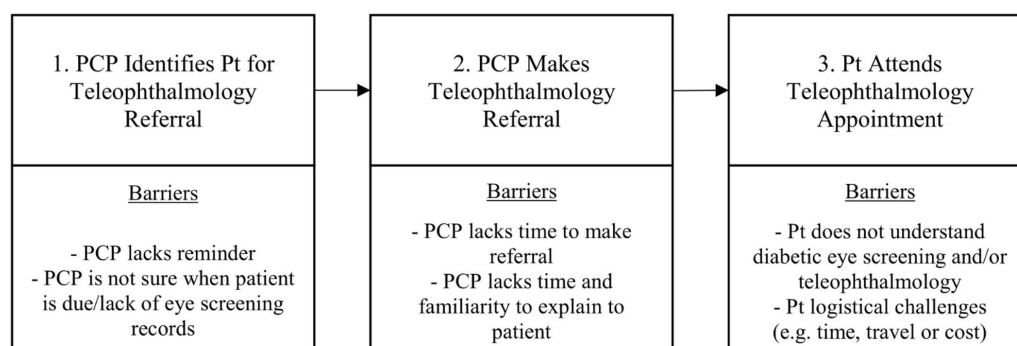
1. PCP Identifies Pt for Teleophthalmology Referral

Barriers

- PCP lacks reminder
- PCP is not sure when patient is due/lack of eye screening records

2. PCP Makes Teleophthalmology Referral

Barriers

- PCP lacks time to make referral
- PCP lacks time and familiarity to explain to patient

3. Pt Attends Teleophthalmology Appointment

Barriers

- Pt does not understand diabetic eye screening and/or teleophthalmology
- Pt logistical challenges (e.g. time, travel or cost)